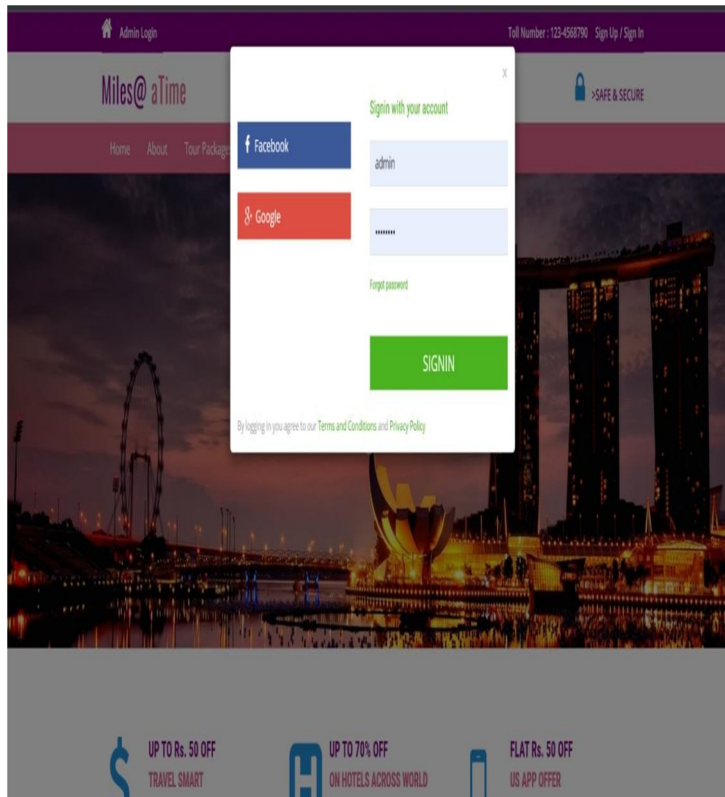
Admin Login

Toll Number : 123-4568790 Sign Up / Sign In

Miles@ aTime

>SAFE & SECURE

Home About Tour Package

x

Signin with your account

Facebook

admin

Google

•••••••

Forgot password

SIGNIN

By logging in you agree to our Terms and Conditions and Privacy Policy

UP TO Rs. 50 OFF
TRAVEL SMART

UP TO 70% OFF
ON HOTELS ACROSS WORLD

FLAT Rs. 50 OFF
US APP OFFER